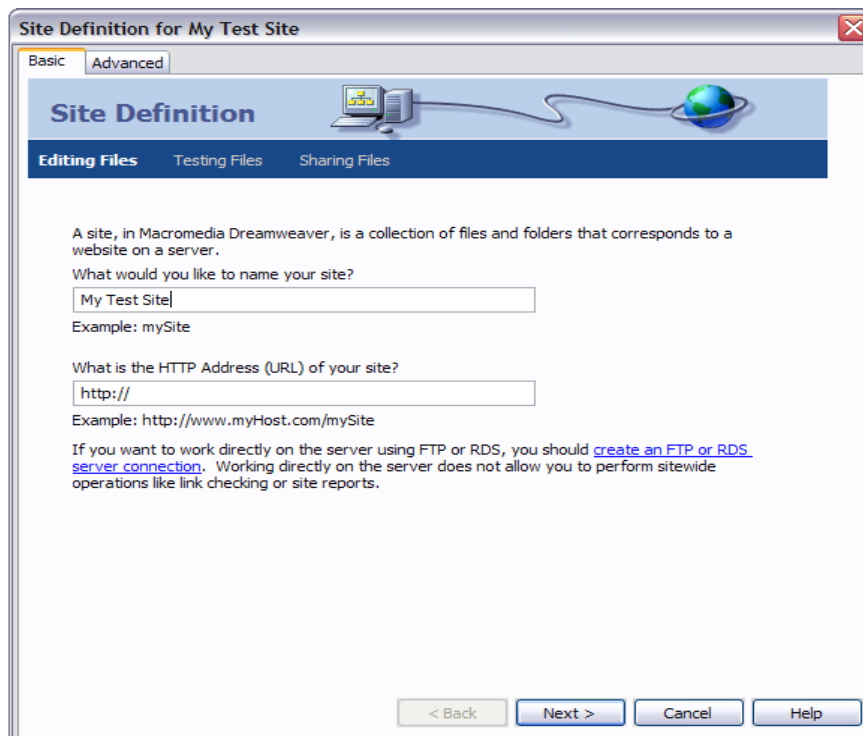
Site Definition for My Test Site

Basic
Advanced

Site Definition

Editing Files
Testing Files
Sharing Files

A site, in Macromedia Dreamweaver, is a collection of files and folders that corresponds to a website on a server.

What would you like to name your site?

My Test Site

Example: mySite

What is the HTTP Address (URL) of your site?

http://

Example: http://www.myHost.com/mySite

If you want to work directly on the server using FTP or RDS, you should create an FTP or RDS server connection. Working directly on the server does not allow you to perform sitewide operations like link checking or site reports.

< Back
Next >
Cancel
Help